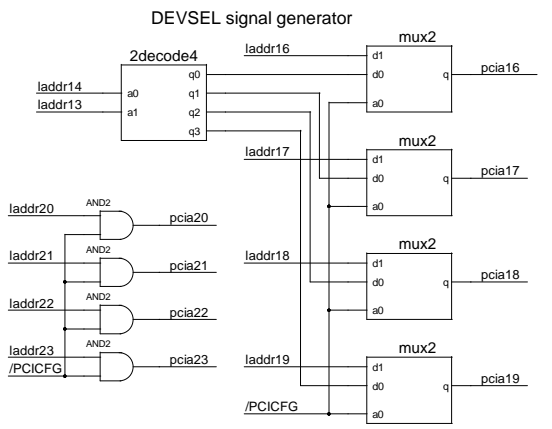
DEVSEL signal generator

2decode4
laddr14
laddr13
a0
a1
q0
q1
q2
q3

laddr16
mux2
d1
d0
a0
q
pcia16

laddr17
mux2
d1
d0
a0
q
pcia17

laddr18
mux2
d1
d0
a0
q
pcia18

laddr19
mux2
d1
d0
a0
q
pcia19
/PCICFG

AND2
laddr20
pcia20

AND2
laddr21
pcia21

AND2
laddr22
pcia22

AND2
laddr23
/PCICFG
pcia23